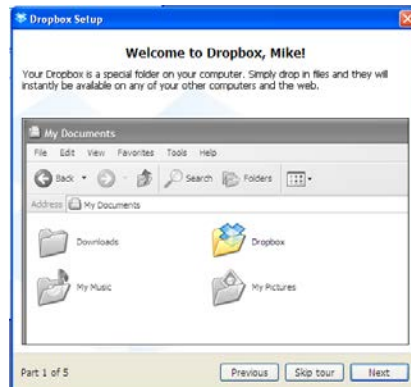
Dropbox Setup

Welcome to Dropbox, Mike!

Your Dropbox is a special folder on your computer. Simply drop in files and they will instantly be available on any of your other computers and the web.

My Documents

File Edit View Favorites Tools Help

Back Search Folders

Address My Documents

Downloads

Dropbox

My Music

My Pictures

Part 1 of 5

Previous Skip tour Next